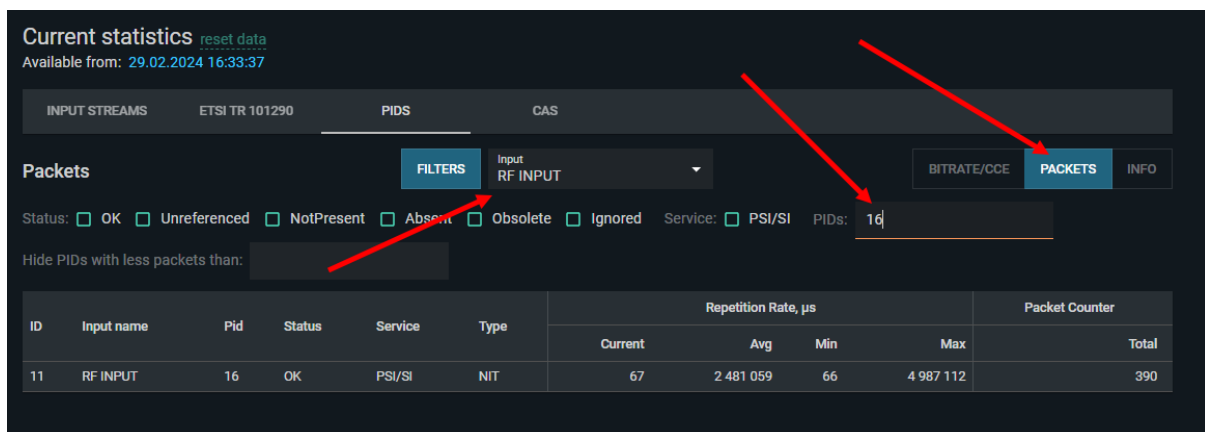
Current statistics reset data
Available from: 29.02.2024 16:33:37

INPUT STREAMS ETSI TR 101290 PIDS CAS

Packets

FILTERS

Input
RF INPUT

BITRATE/CCE PACKETS INFO

Status: OK Unreferenced NotPresent Absent Obsolete Ignored Service: PSI/SI PIDs: 16

Hide PIDs with less packets than:

| ID | Input name | Pid | Status | Service | Type | Repetition Rate, μs Current | Avg | Min | Max | Packet Counter Total |
|---|---|---|---|---|---|---|---|---|---|---|
| 11 | RF INPUT | 16 | OK | PSI/SI | NIT | 67 | 2 481 059 | 66 | 4 987 112 | 390 |